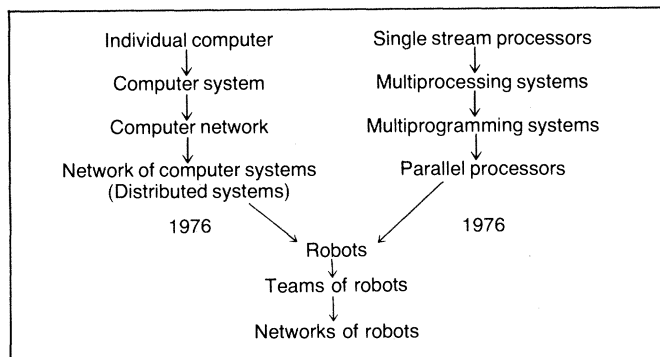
Individual computer
Computer system
Computer network
Network of computer systems
(Distributed systems)
1976

Single stream processors
Multiprocessing systems
Multiprogramming systems
Parallel processors
1976

Robots
Teams of robots
Networks of robots